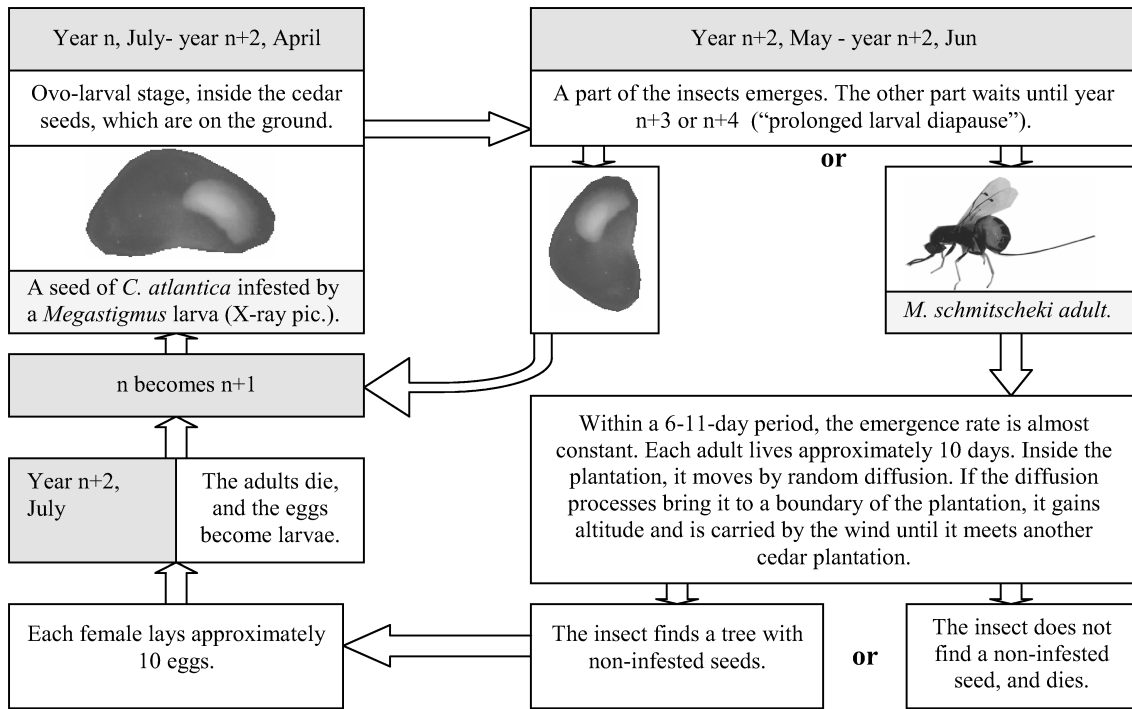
Year n, July- year n+2, April

Ovo-larval stage, inside the cedar seeds, which are on the ground.

A seed of *C. atlantica* infested by a *Megastigmus* larva (X-ray pic.).

Year n+2, May - year n+2, Jun

A part of the insects emerges. The other part waits until year n+3 or n+4 ("prolonged larval diapause").

or

*M. schmitscheki adult.*

n becomes n+1

Within a 6-11-day period, the emergence rate is almost constant. Each adult lives approximately 10 days. Inside the plantation, it moves by random diffusion. If the diffusion processes bring it to a boundary of the plantation, it gains altitude and is carried by the wind until it meets another cedar plantation.

Year n+2, July

The adults die, and the eggs become larvae.

Each female lays approximately 10 eggs.

The insect finds a tree with non-infested seeds.

or

The insect does not find a non-infested seed, and dies.